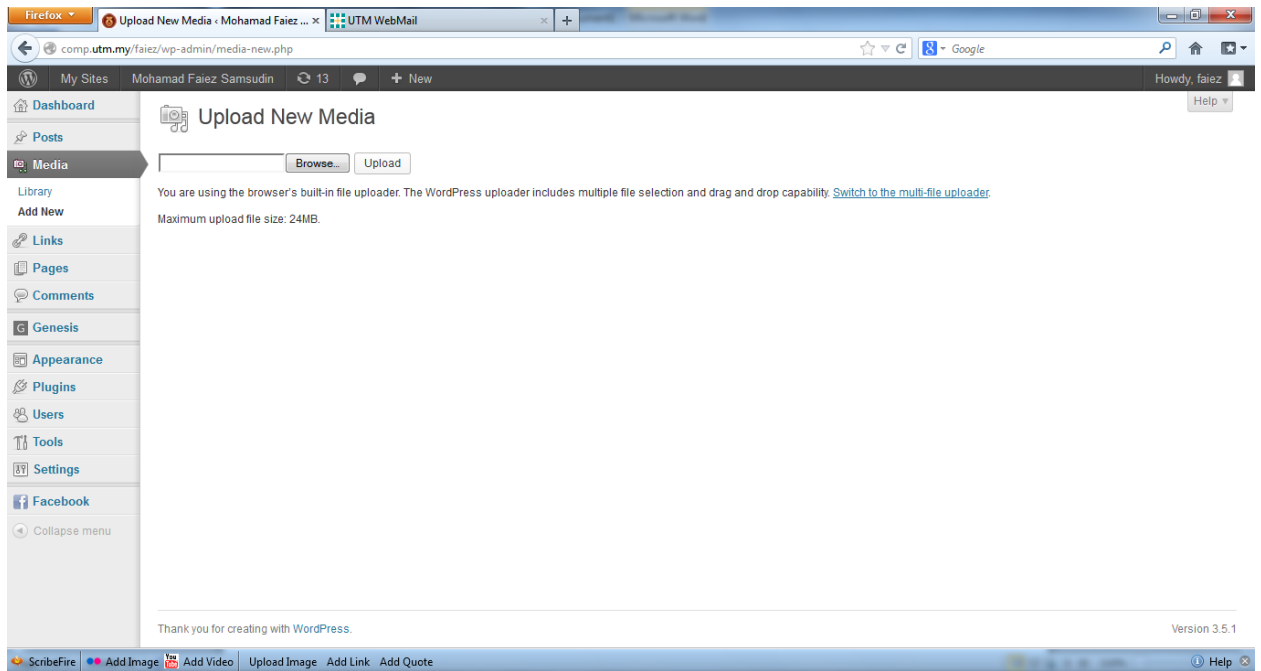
Firefox
Upload New Media ‹ Mohamad Faiez ... ×
UTM WebMail ×
+
comp.utm.my/faiz/wp-admin/media-new.php
Google
My Sites
Mohamad Faiez Samsudin
13
New
Howdy, faiez
Help
Dashboard
Posts
Media
Library
Add New
Links
Pages
Comments
Genesis
Appearance
Plugins
Users
Tools
Settings
Facebook
Collapse menu

Upload New Media

Browse... Upload

You are using the browser's built-in file uploader. The WordPress uploader includes multiple file selection and drag and drop capability. Switch to the multi-file uploader.

Maximum upload file size: 24MB.

Thank you for creating with WordPress.
Version 3.5.1

ScribeFire
Add Image
Add Video
Upload Image
Add Link
Add Quote
Help